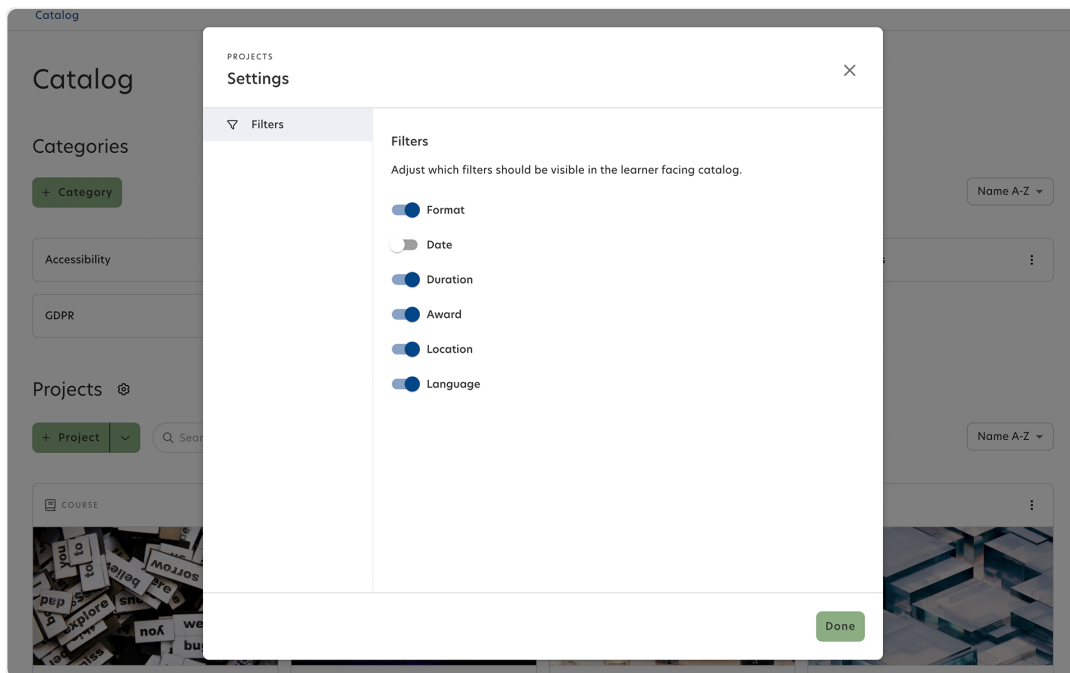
Catalog

Catalog

Categories

+ Category

Name A-Z

Accessibility

GDPR

Projects

+ Project

Sear

Name A-Z

COURSE

PROJECTS
Settings

Filters

Filters

Adjust which filters should be visible in the learner facing catalog.

Format

Date

Duration

Award

Location

Language

Done